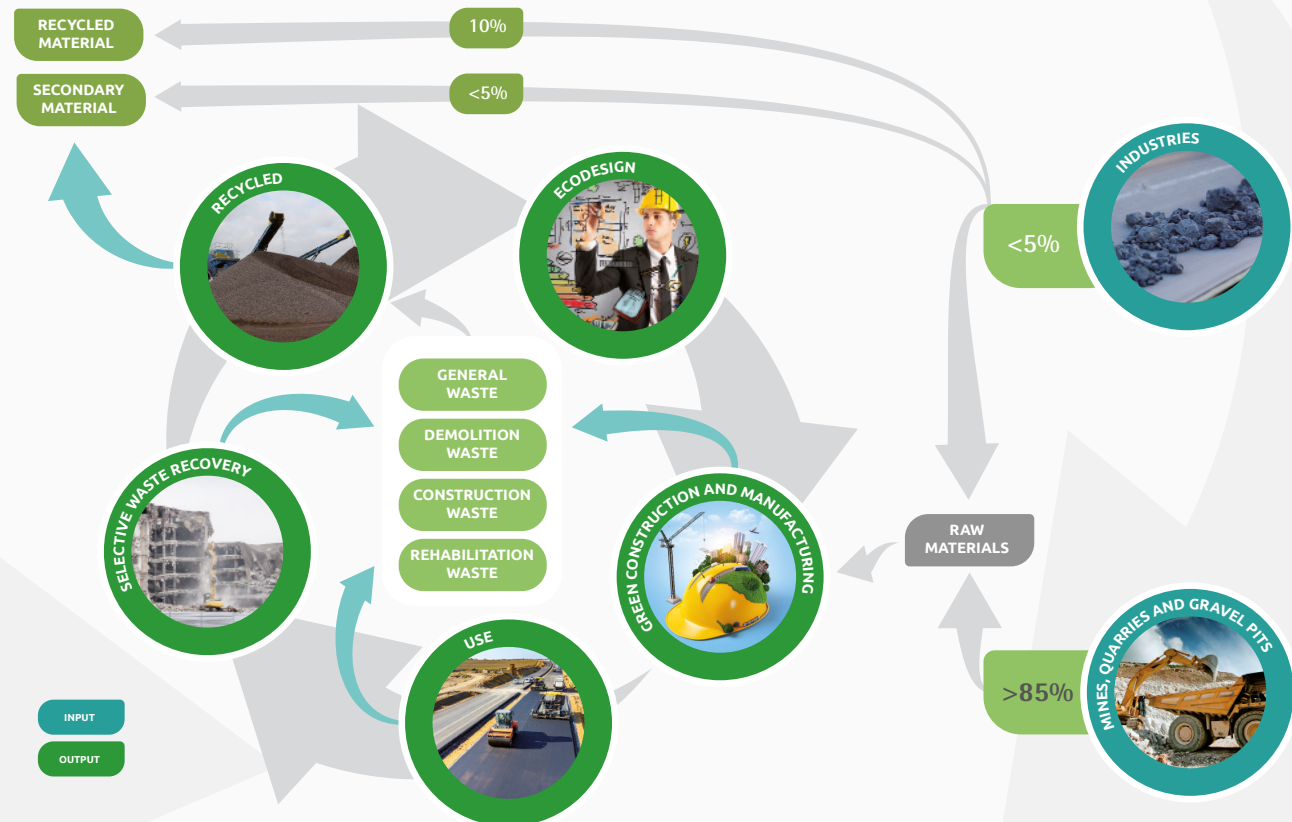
RECYCLED MATERIAL

10%

SECONDARY MATERIAL

<5%

RECYCLED

ECODESIGN

INDUSTRIES

<5%

GENERAL WASTE

DEMOLITION WASTE

CONSTRUCTION WASTE

REHABILITATION WASTE

SELECTIVE WASTE RECOVERY

GREEN CONSTRUCTION AND MANUFACTURING

RAW MATERIALS

USE

MINES, QUARRIES AND GRAVEL PITS

>85%

INPUT

OUTPUT